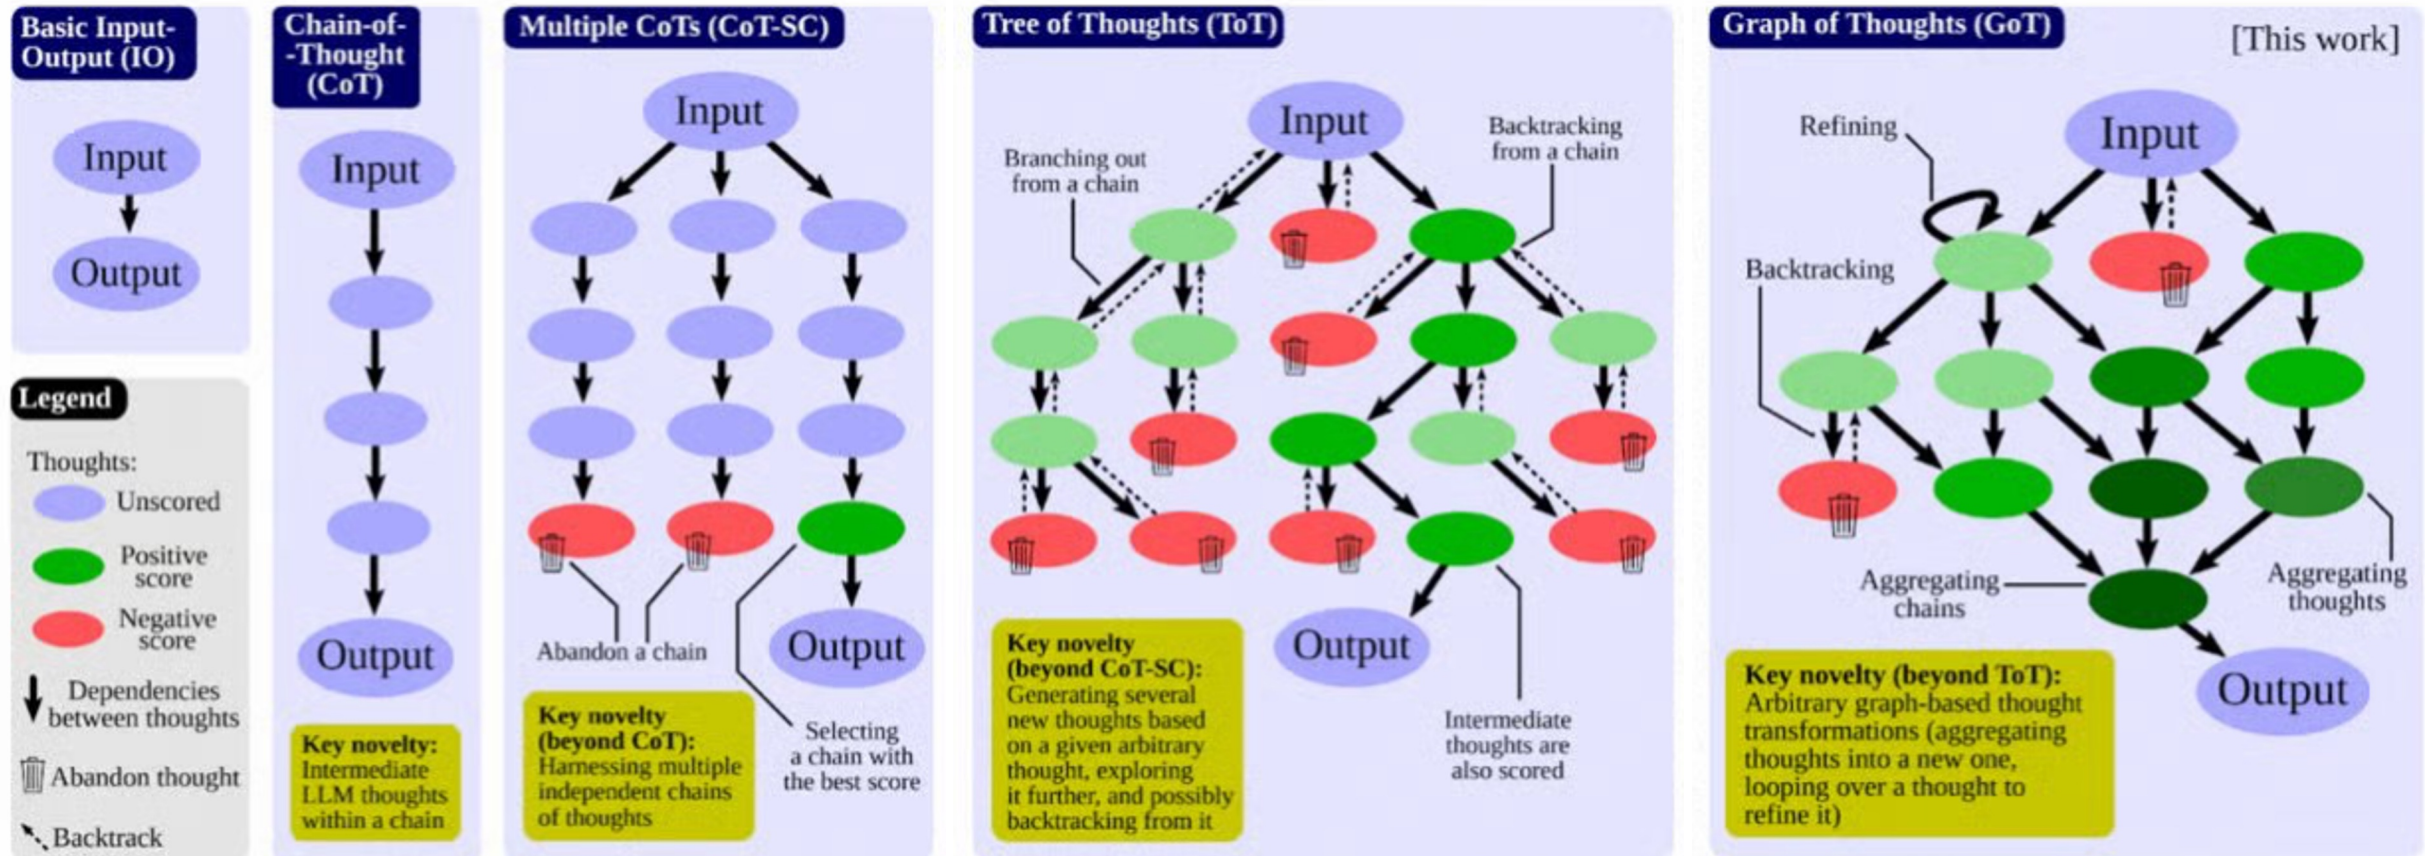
Basic Input-Output (IO)

Input

Output

Legend

Thoughts:

Unscored

Positive score

Negative score

Dependencies between thoughts

Abandon thought

Backtrack

Chain-of--Thought (CoT)

Input

Output

Key novelty: Intermediate LLM thoughts within a chain

Multiple CoTs (CoT-SC)

Input

Output

Abandon a chain

Selecting a chain with the best score

Key novelty (beyond CoT): Harnessing multiple independent chains of thoughts

Tree of Thoughts (ToT)

Input

Branching out from a chain

Backtracking from a chain

Output

Intermediate thoughts are also scored

Key novelty (beyond CoT-SC): Generating several new thoughts based on a given arbitrary thought, exploring it further, and possibly backtracking from it

Graph of Thoughts (GoT)

[This work]

Input

Refining

Backtracking

Aggregating chains

Aggregating thoughts

Output

Key novelty (beyond ToT): Arbitrary graph-based thought transformations (aggregating thoughts into a new one, looping over a thought to refine it)